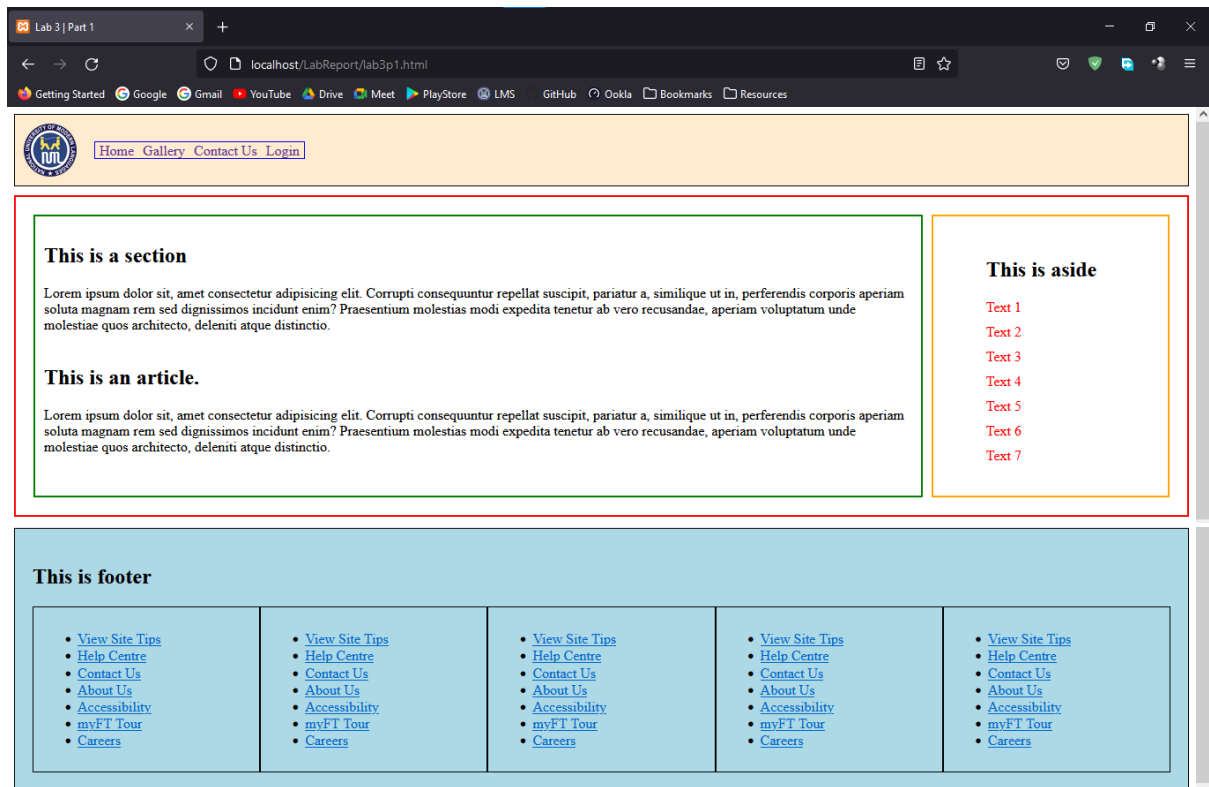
Lab 3 | Part 1

localhost/LabReport/lab3p1.html

Getting Started  Google  Gmail  YouTube  Drive  Meet  PlayStore  LMS  GitHub  Ookla  Bookmarks  Resources

Home Gallery Contact Us Login

## This is a section

Lorem ipsum dolor sit, amet consectetur adipisicing elit. Corrupti consequuntur repellat suscipit, pariatur a, similique ut in, perferendis corporis aperiam soluta magnam rem sed dignissimos incidunt enim? Praesentium molestias modi expedita tenetur ab vero recusandae, aperiam voluptatum unde molestiae quos architecto, deleniti atque distinctio.

## This is an article.

Lorem ipsum dolor sit, amet consectetur adipisicing elit. Corrupti consequuntur repellat suscipit, pariatur a, similique ut in, perferendis corporis aperiam soluta magnam rem sed dignissimos incidunt enim? Praesentium molestias modi expedita tenetur ab vero recusandae, aperiam voluptatum unde molestiae quos architecto, deleniti atque distinctio.

## This is aside

Text 1
Text 2
Text 3
Text 4
Text 5
Text 6
Text 7

## This is footer

| | | | | |
|---|---|---|---|---|
| • View Site Tips • Help Centre • Contact Us • About Us • Accessibility • myFT Tour • Careers | • View Site Tips • Help Centre • Contact Us • About Us • Accessibility • myFT Tour • Careers | • View Site Tips • Help Centre • Contact Us • About Us • Accessibility • myFT Tour • Careers | • View Site Tips • Help Centre • Contact Us • About Us • Accessibility • myFT Tour • Careers | • View Site Tips • Help Centre • Contact Us • About Us • Accessibility • myFT Tour • Careers |